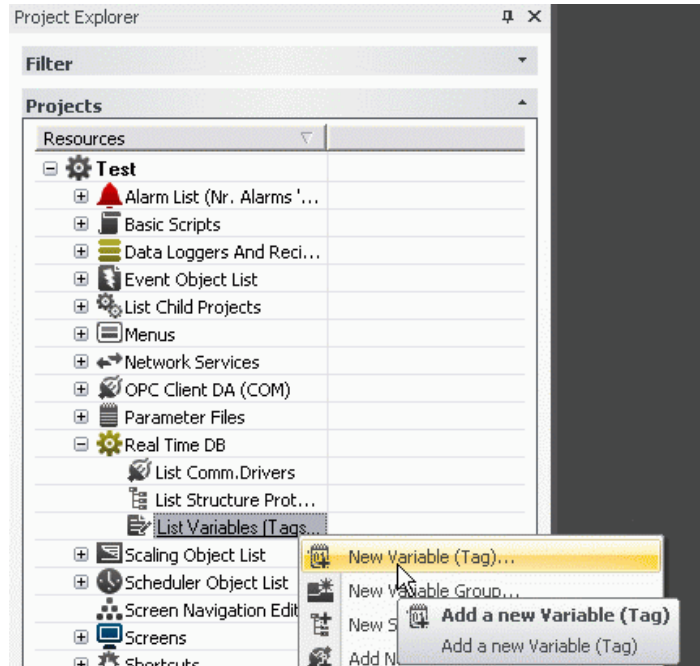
Project Explorer

Filter

Projects

Resources

Test

Alarm List (Nr. Alarms '...

Basic Scripts

Data Loggers And Reci...

Event Object List

List Child Projects

Menus

Network Services

OPC Client DA (COM)

Parameter Files

Real Time DB

List Comm.Drivers

List Structure Prot...

List Variables (Tags...

Scaling Object List

Scheduler Object List

Screen Navigation Edit

Screens

Shortcuts

New Variable (Tag)...

New Variable Group...

New S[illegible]

Add N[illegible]

Add a new Variable (Tag)

Add a new Variable (Tag)